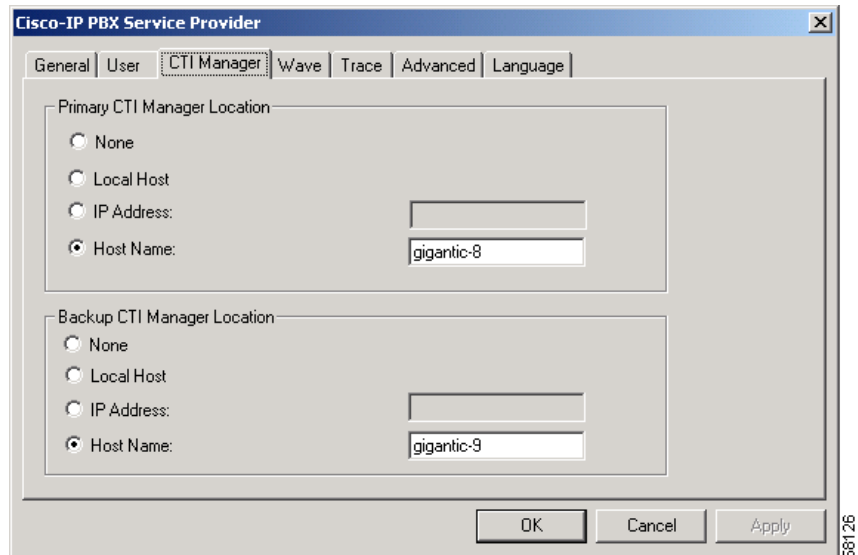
Cisco-IP PBX Service Provider

General | User | CTI Manager | Wave | Trace | Advanced | Language

Primary CTI Manager Location
None
Local Host
IP Address:
Host Name: gigantic-8

Backup CTI Manager Location
None
Local Host
IP Address:
Host Name: gigantic-9

OK Cancel Apply

58126